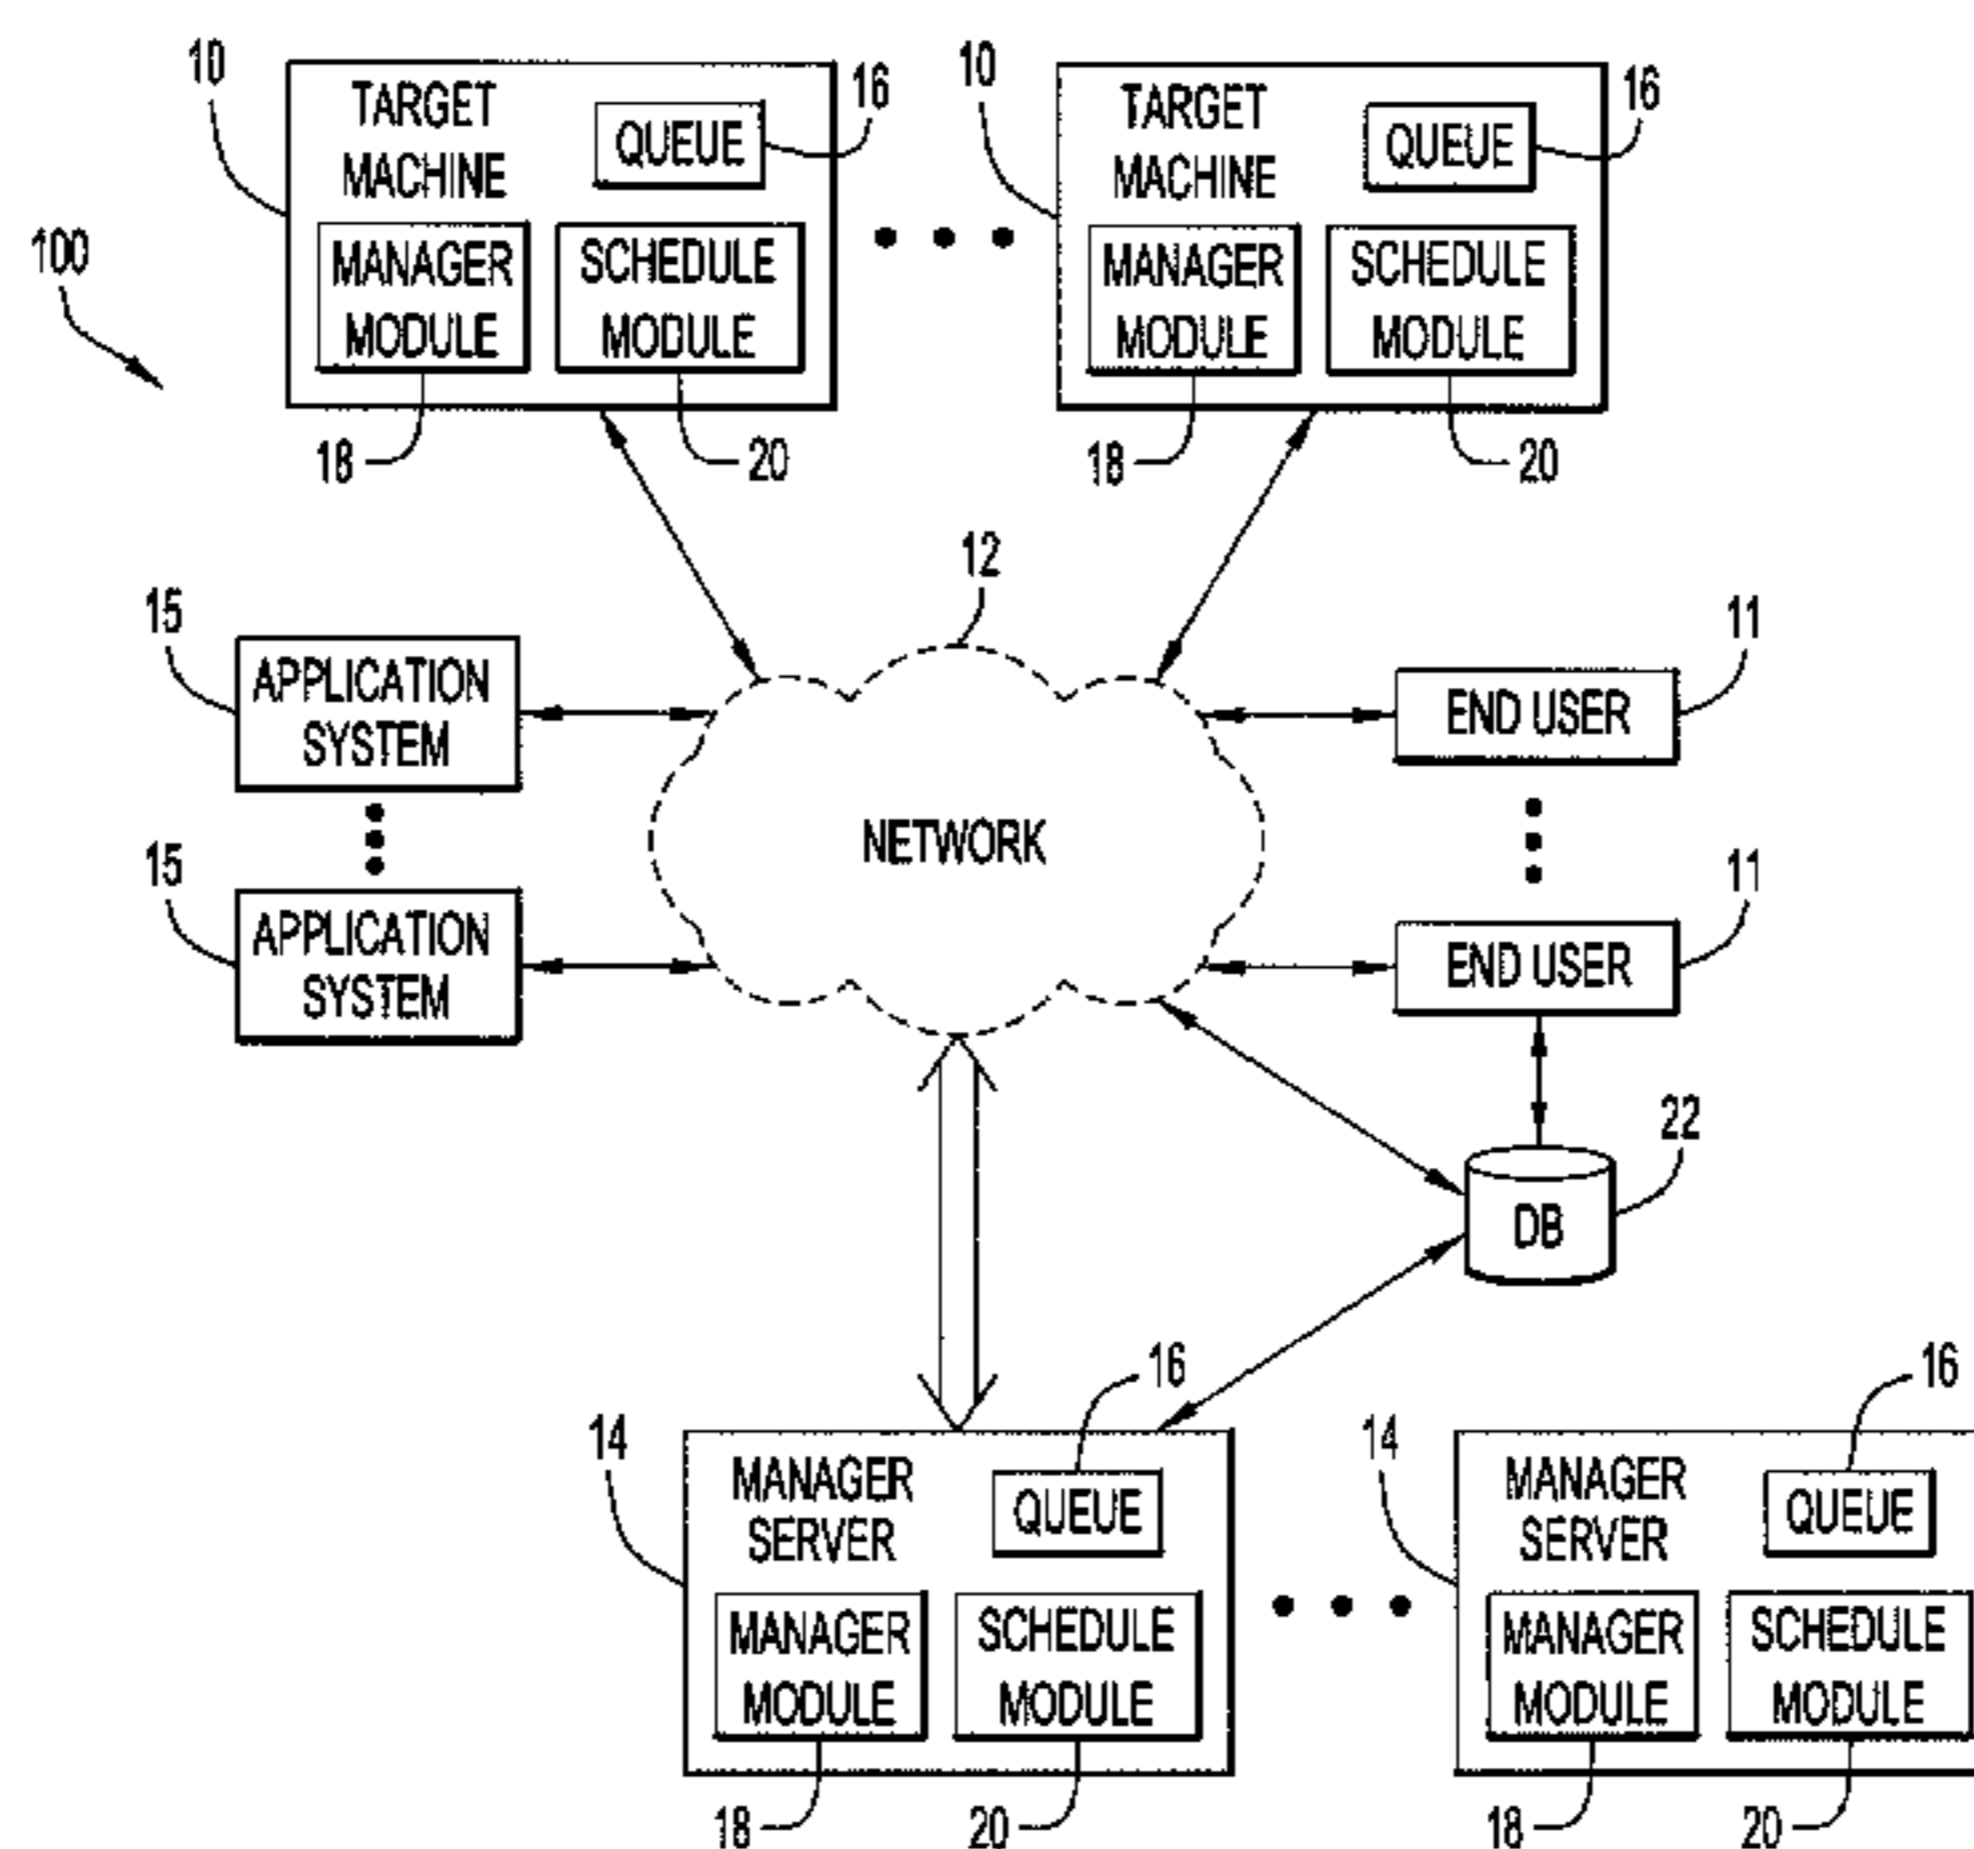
10
TARGET MACHINE
QUEUE
16
MANAGER MODULE
SCHEDULE MODULE
18
20

10
TARGET MACHINE
QUEUE
16
MANAGER MODULE
SCHEDULE MODULE
18
20

100

12
NETWORK

15
APPLICATION SYSTEM
15
APPLICATION SYSTEM

11
END USER
11
END USER

22
DB

14
MANAGER SERVER
16
QUEUE
MANAGER MODULE
SCHEDULE MODULE
18
20

14
MANAGER SERVER
16
QUEUE
MANAGER MODULE
SCHEDULE MODULE
18
20